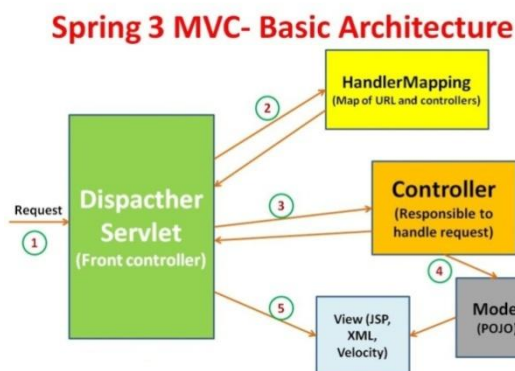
Spring 3 MVC- Basic Architecture

HandlerMapping
(Map of URL and controllers)

2

Request
1

Dispacther Servlet
(Front controller)

3

Controller
(Responsible to handle request)

4

5

View (JSP, XML, Velocity)

Mode
(POJO)